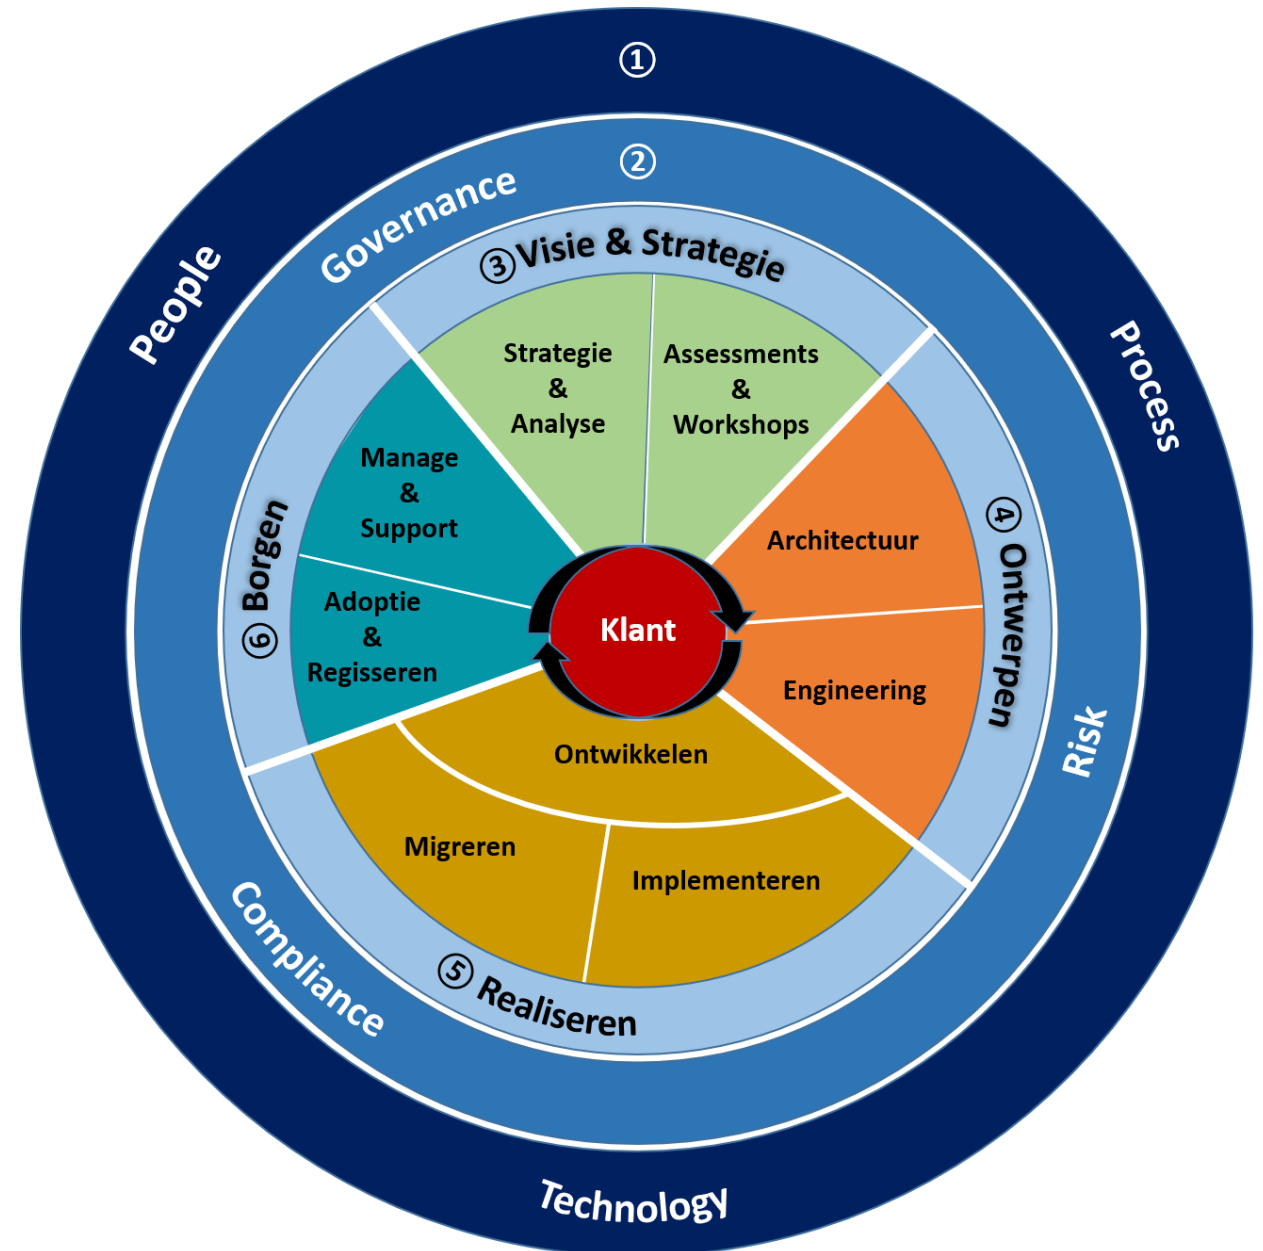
①

People

Process

Technology

②

Governance

Risk

Compliance

③ Visie & Strategie

Strategie & Analyse

Assessments & Workshops

④ Ontwerpen

Architectuur

Engineering

⑤ Realiseren

Ontwikkelen

Migreren

Implementeren

⑥ Borgen

Manage & Support

Adoptie & Regisseren

Klant